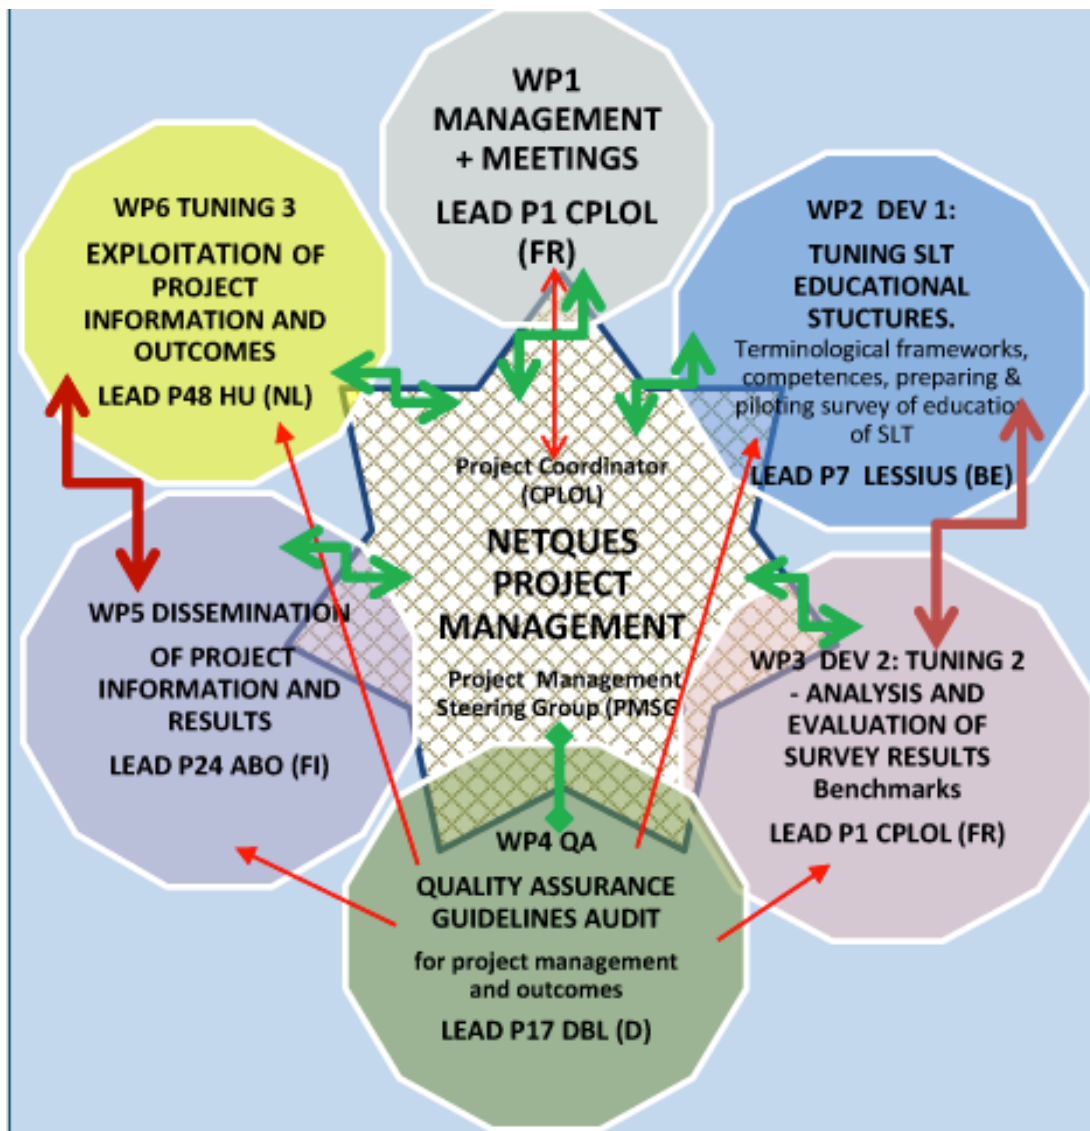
WP1
MANAGEMENT
+ MEETINGS

LEAD P1 CPLOL
(FR)

WP6 TUNING 3
EXPLOITATION OF PROJECT INFORMATION AND OUTCOMES

LEAD P48 HU (NL)

WP2 DEV 1:
TUNING SLT EDUCATIONAL STUCTURES.
Terminological frameworks, competences, preparing & piloting survey of educatio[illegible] of SLT
LEAD P7 LESSIUS (BE)

Project Coordinator (CPLOL)

NETQUES PROJECT MANAGEMENT

Project Management Steering Group (PMSG

WP5 DISSEMINATION OF PROJECT INFORMATION AND RESULTS
LEAD P24 ABO (FI)

WP3 DEV 2: TUNING 2 - ANALYSIS AND EVALUATION OF SURVEY RESULTS
Benchmarks
LEAD P1 CPLOL (FR)

WP4 QA
QUALITY ASSURANCE GUIDELINES AUDIT
for project management and outcomes
LEAD P17 DBL (D)